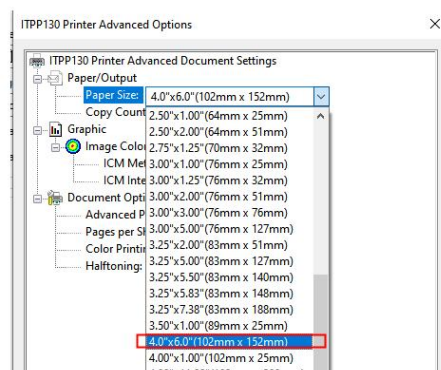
ITPP130 Printer Advanced Options

×

ITPP130 Printer Advanced Document Settings
Paper/Output
Paper Size: 4.0"x6.0"(102mm x 152mm)
Copy Count
Graphic
Image Color
ICM Met
ICM Inte
Document Opti
Advanced P
Pages per Sl
Color Printin
Halftoning:

2.50"x1.00"(64mm x 25mm)
2.50"x2.00"(64mm x 51mm)
2.75"x1.25"(70mm x 32mm)
3.00"x1.00"(76mm x 25mm)
3.00"x1.25"(76mm x 32mm)
3.00"x2.00"(76mm x 51mm)
3.00"x3.00"(76mm x 76mm)
3.00"x5.00"(76mm x 127mm)
3.25"x2.00"(83mm x 51mm)
3.25"x5.00"(83mm x 127mm)
3.25"x5.50"(83mm x 140mm)
3.25"x5.83"(83mm x 148mm)
3.25"x7.38"(83mm x 188mm)
3.50"x1.00"(89mm x 25mm)
4.0"x6.0"(102mm x 152mm)
4.00"x1.00"(102mm x 25mm)
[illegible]